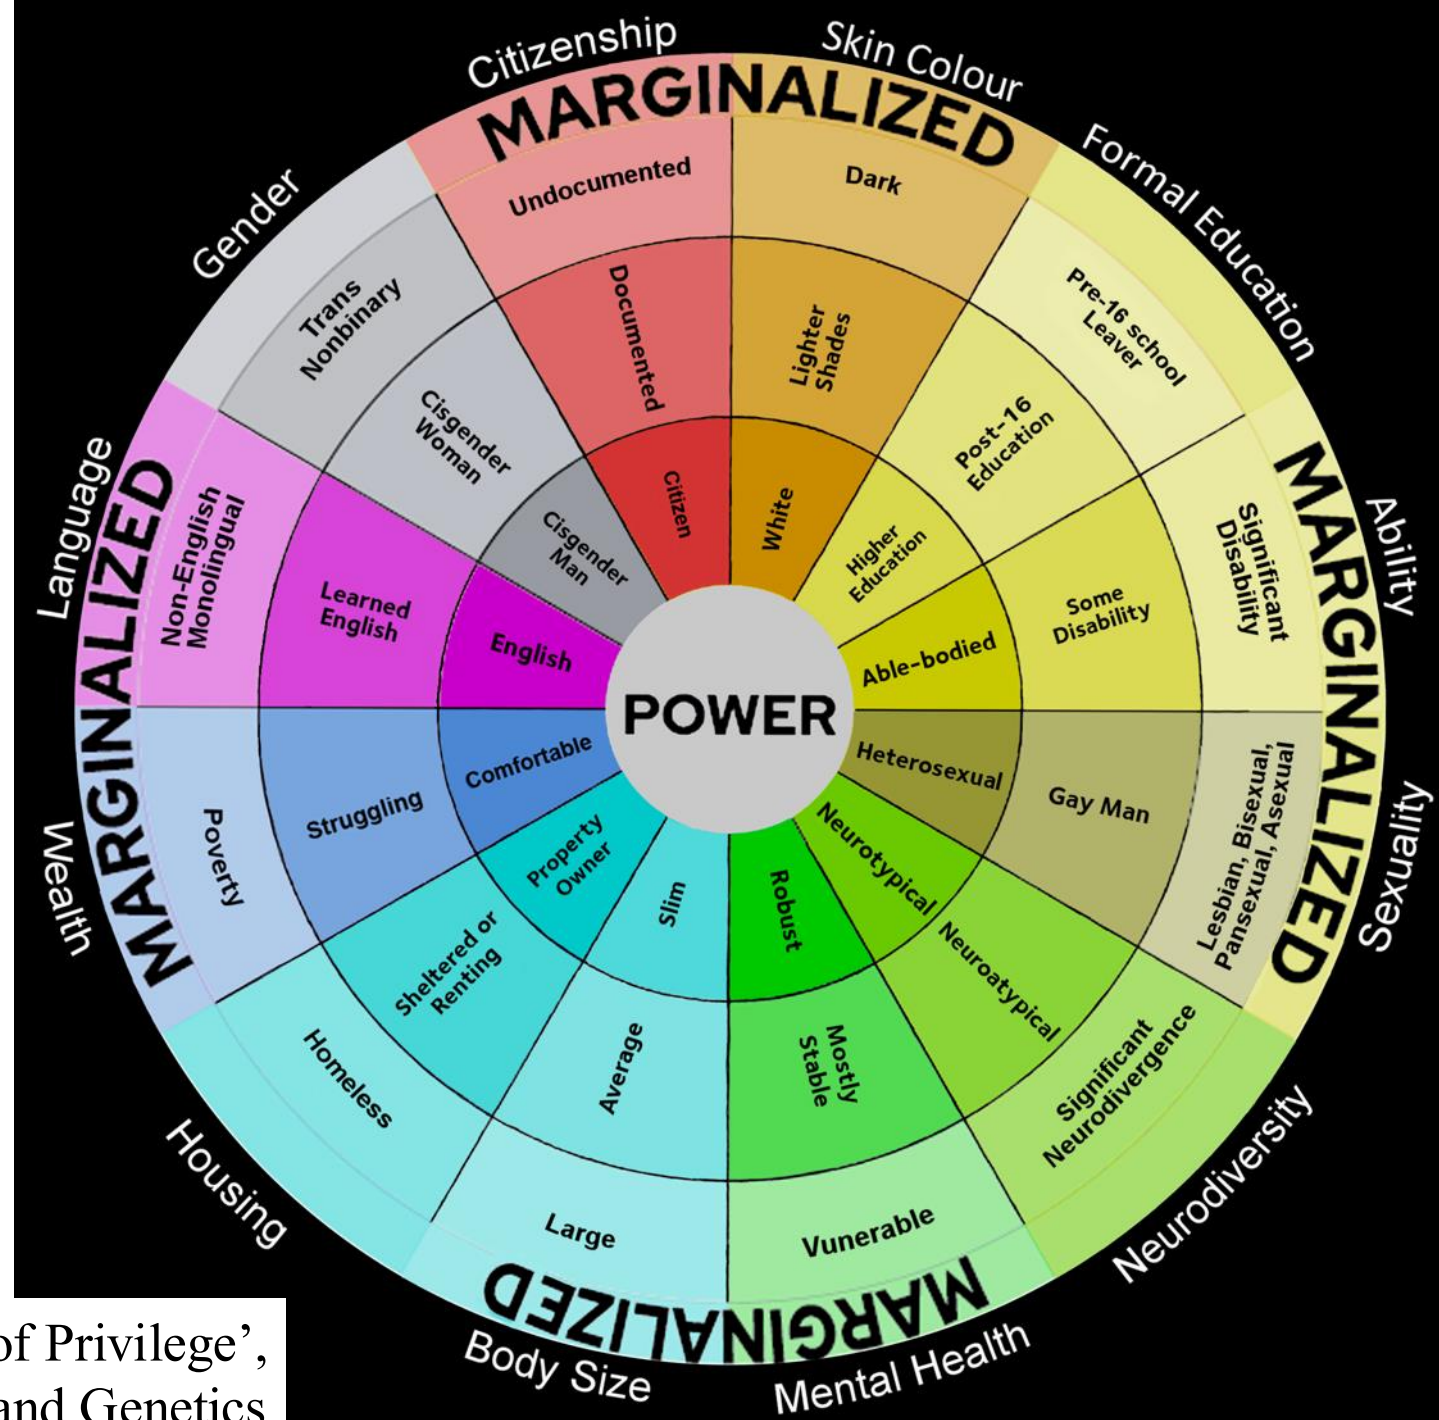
Citizenship
Skin Colour
MARGINALIZED
Undocumented
Dark
Formal Education
Gender
Trans Nonbinary
Documented
Lighter Shades
Pre-16 school Leaver
Cisgender Woman
Post-16 Education
Language
MARGINALIZED
Non-English Monolingual
Cisgender Man
Citizen
White
Higher Education
Significant Disability
MARGINALIZED
Ability
Learned English
English
Some Disability
Able-bodied
POWER
Comfortable
Heterosexual
Gay Man
Lesbian, Bisexual, Pansexual, Asexual
Sexuality
Wealth
MARGINALIZED
Poverty
Struggling
Property Owner
Slim
Robust
Neurotypical
Neuroatypical
Sheltered or Renting
Homeless
Average
Mostly stable
Significant Neurodivergence
Housing
Large
Vunerable
Neurodiversity
MARGINALIZED
Body Size
Mental Health
of Privilege',
and Genetics